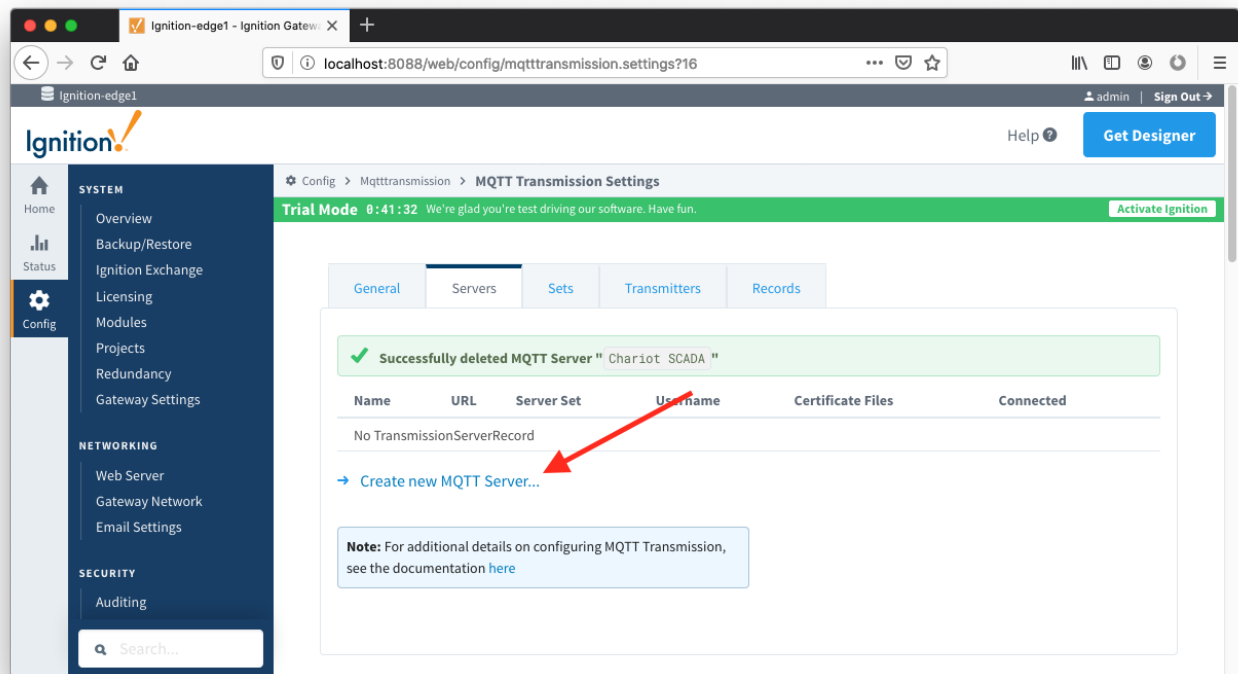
Ignition-edge1 - Ignition Gatew

localhost:8088/web/config/mqtttransmission.settings?16

Ignition-edge1

admin | Sign Out

Ignition!

Help

Get Designer

Home

Status

Config

SYSTEM

Overview

Backup/Restore

Ignition Exchange

Licensing

Modules

Projects

Redundancy

Gateway Settings

NETWORKING

Web Server

Gateway Network

Email Settings

SECURITY

Auditing

Search...

Config > Mqtttransmission > MQTT Transmission Settings

Trial Mode 0:41:32 We're glad you're test driving our software. Have fun.

Activate Ignition

General | Servers | Sets | Transmitters | Records

Successfully deleted MQTT Server " Chariot SCADA "

| Name | URL | Server Set | Username | Certificate Files | Connected |
|---|---|---|---|---|---|
| No TransmissionServerRecord | | | | | |

Create new MQTT Server...

Note: For additional details on configuring MQTT Transmission, see the documentation here